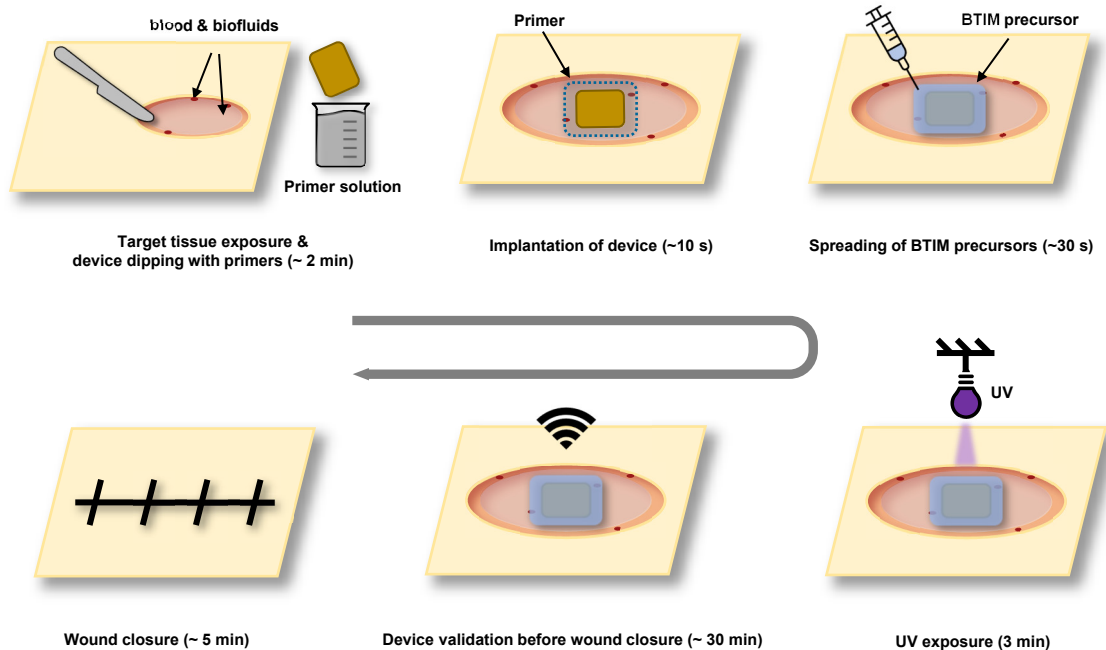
blood & biofluids

Primer solution

Target tissue exposure & device dipping with primers (~ 2 min)

Primer

Implantation of device (~10 s)

BTIM precursor

Spreading of BTIM precursors (~30 s)

UV

Wound closure (~ 5 min)

Device validation before wound closure (~ 30 min)

UV exposure (3 min)